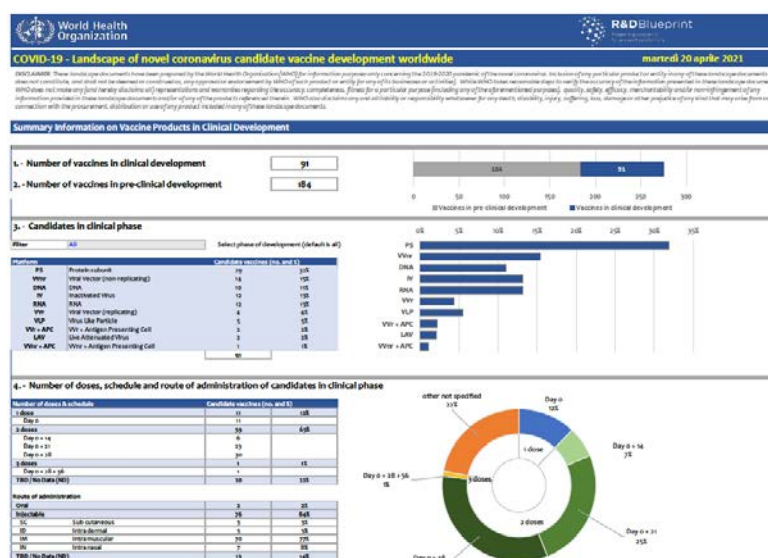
World Health Organization

R&D Blueprint

COVID-19 - Landscape of novel coronavirus candidate vaccine development worldwide

martedì 20 aprile 2021

DISCLAIMER: These landscape documents have been prepared by the World Health Organization (WHO) for information purposes only concerning the 2019-2020 pandemic of the novel coronavirus. Inclusion of any particular product or entity in any of these landscape documents does not constitute, and shall not be deemed or construed as, any approval or endorsement by WHO of such product or entity (or any of its businesses or activities). While WHO takes reasonable steps to verify the accuracy of the information presented in these landscape documents, WHO does not make any (and hereby disclaims all) representations and warranties regarding the accuracy, completeness, fitness for a particular purpose (including any of the aforementioned purposes), quality, safety, efficacy, merchantability and/or non-infringement of any information provided in these landscape documents and/or of any of the products referenced therein. WHO also disclaims any and all liability or responsibility whatsoever for any death, disability, injury, suffering, loss, damage or other prejudice of any kind that may arise from or in connection with the procurement, distribution or use of any product included in any of these landscape documents.

Summary Information on Vaccine Products in Clinical Development

1. - Number of vaccines in clinical development | 91

2. - Number of vaccines in pre-clinical development | 184

184 | 91

0 | 50 | 100 | 150 | 200 | 250 | 300

Vaccines in pre-clinical development | Vaccines in clinical development

3. - Candidates in clinical phase

Filter | All | Select phase of development (default is all)

| Platform | | Candidate vaccines (no. and %) | |
|---|---|---|---|
| PS | Protein subunit | 29 | 32% |
| VVnr | Viral Vector (non-replicating) | 16 | 18% |
| DNA | DNA | 10 | 11% |
| IV | Inactivated Virus | 12 | 13% |
| RNA | RNA | 12 | 13% |
| VVr | Viral Vector (replicating) | 4 | 4% |
| VLP | Virus Like Particle | 5 | 5% |
| VVr + APC | VVr + Antigen Presenting Cell | 2 | 2% |
| LAV | Live Attenuated Virus | 2 | 2% |
| VVnr + APC | VVnr + Antigen Presenting Cell | 1 | 1% |
| | | 91 | |

0% | 5% | 10% | 15% | 20% | 25% | 30% | 35%

PS, VVnr, DNA, IV, RNA, VVr, VLP, VVr + APC, LAV, VVnr + APC

4. - Number of doses, schedule and route of administration of candidates in clinical phase

| Number of doses & schedule | Candidate vaccines (no. and %) | |
|---|---|---|
| 1 dose | 11 | 12% |
| Day 0 | 11 | |
| 2 doses | 59 | 65% |
| Day 0 + 14 | 6 | |
| Day 0 + 21 | 23 | |
| Day 0 + 28 | 30 | |
| 3 doses | 1 | 1% |
| Day 0 + 28 + 56 | 1 | |
| TBD / No Data (ND) | 20 | 22% |

| Route of administration | | | |
|---|---|---|---|
| Oral | | 2 | 2% |
| Injectable | | 76 | 84% |
| SC | Sub cutaneous | 3 | 3% |
| ID | Intradermal | 3 | 3% |
| IM | Intramuscular | 70 | 77% |
| IN | Intranasal | 7 | 8% |
| TBD / No Data (ND) | | 13 | 14% |

other not specified 22%

Day 0 12%

Day 0 + 14 7%

Day 0 + 28 + 56 1%

1 dose

3 doses

2 doses

Day 0 + 21 25%

Day 0 + 28